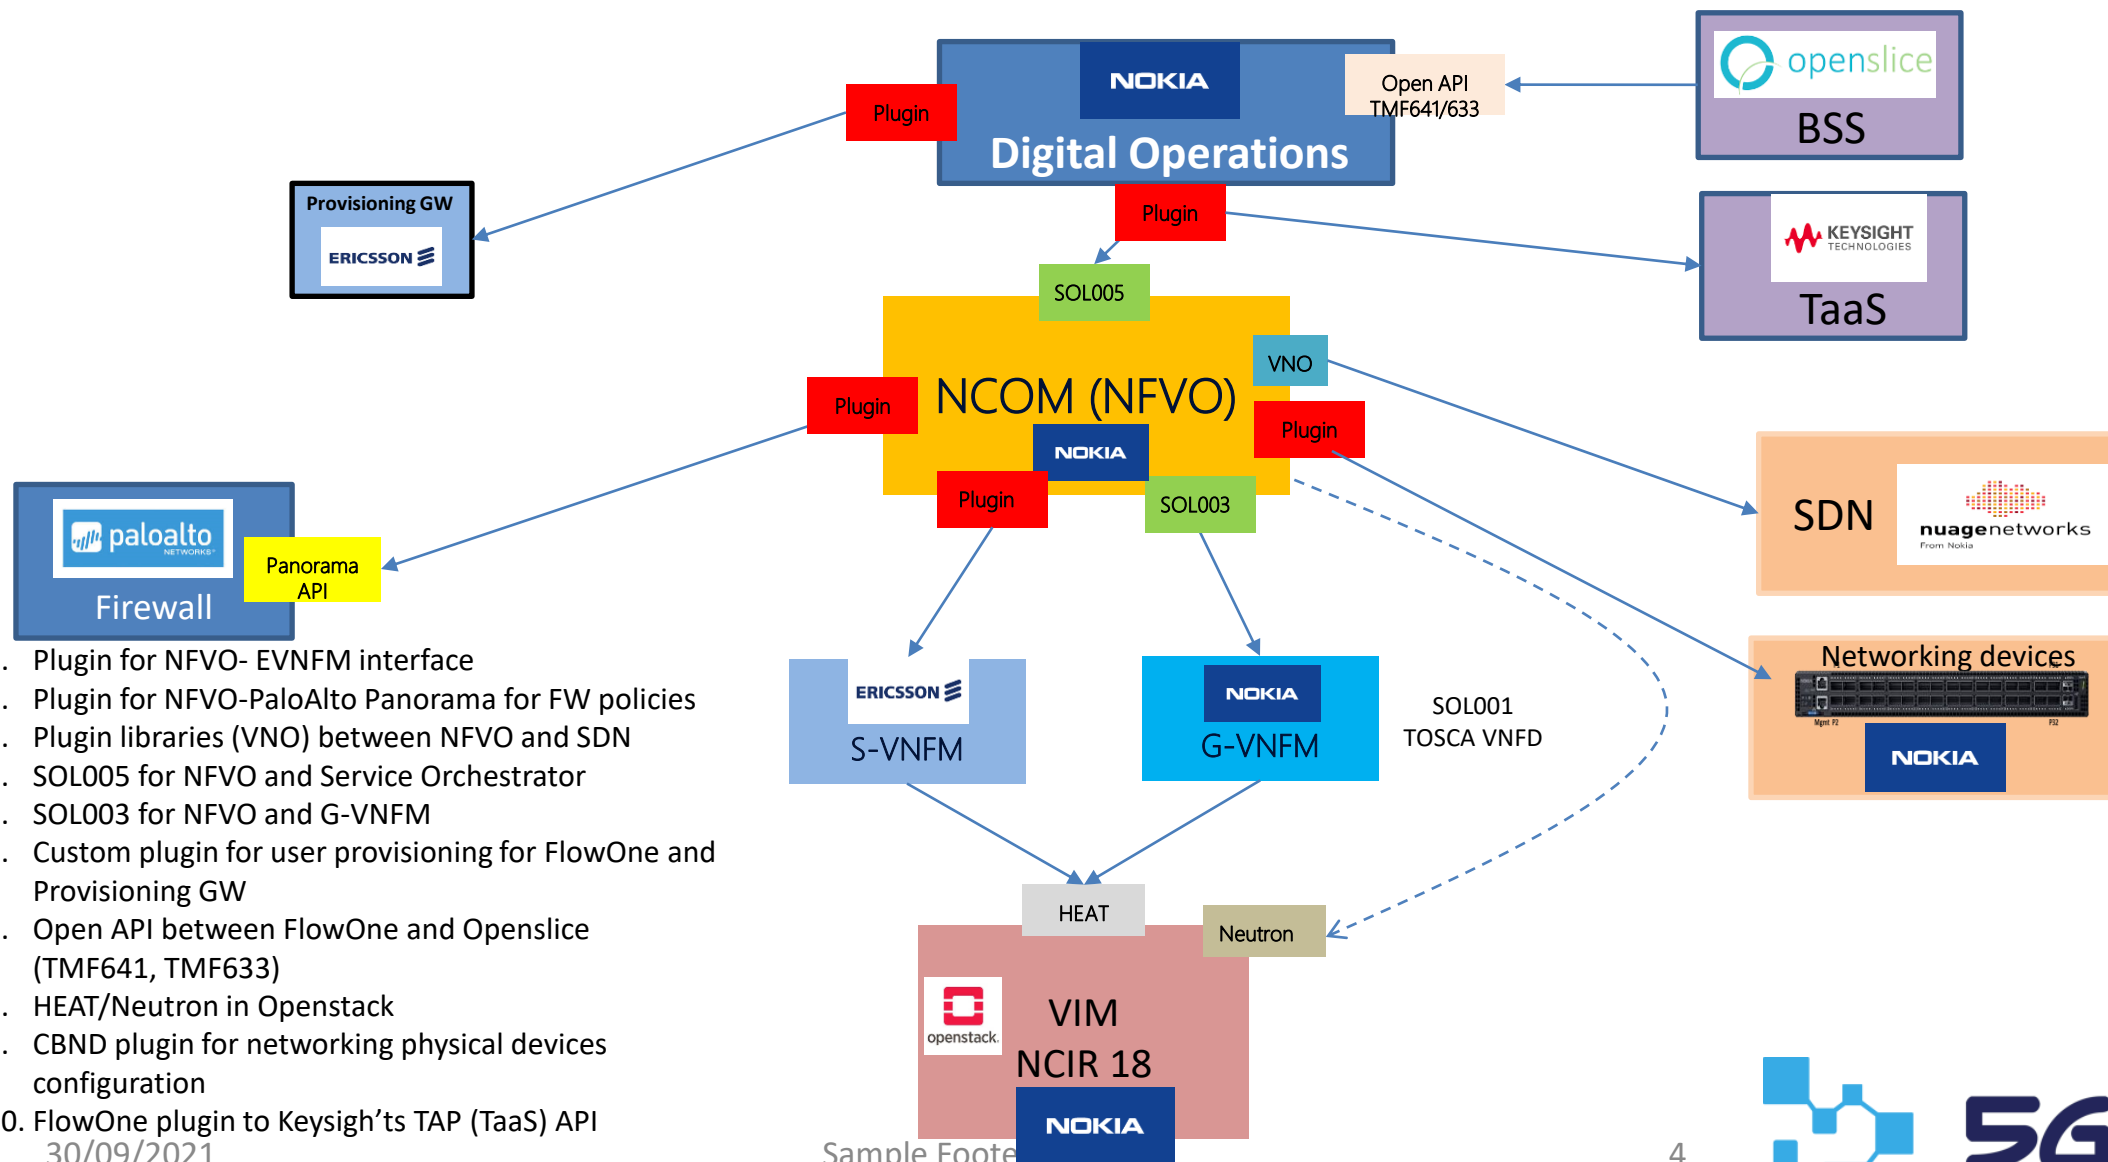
NOKIA
Digital Operations
Open API TMF641/633
Plugin
openslice
BSS
Provisioning GW
ERICSSON
Plugin
KEYSIGHT TECHNOLOGIES
TaaS
SOL005
NCOM (NFVO)
VNO
Plugin
Plugin
NOKIA
Plugin
SOL003
SDN
nuagenetworks From Nokia
paloalto NETWORKS
Panorama API
Firewall
Networking devices
NOKIA
. Plugin for NFVO- EVNFM interface
. Plugin for NFVO-PaloAlto Panorama for FW policies
. Plugin libraries (VNO) between NFVO and SDN
. SOL005 for NFVO and Service Orchestrator
. SOL003 for NFVO and G-VNFM
. Custom plugin for user provisioning for FlowOne and Provisioning GW
. Open API between FlowOne and Openslice (TMF641, TMF633)
. HEAT/Neutron in Openstack
. CBND plugin for networking physical devices configuration
0. FlowOne plugin to Keysigh’ts TAP (TaaS) API
ERICSSON
S-VNFM
NOKIA
G-VNFM
SOL001 TOSCA VNFD
HEAT
Neutron
openstack.
VIM
NCIR 18
NOKIA
30/09/2021
Sample Foote
4
5G